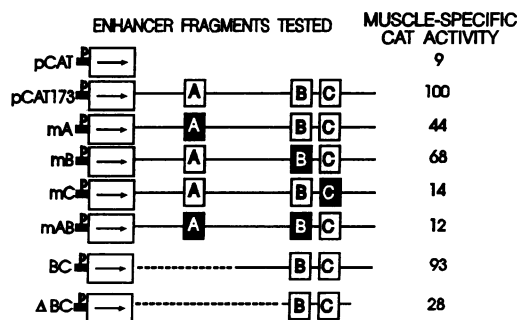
ENHANCER FRAGMENTS TESTED

MUSCLE-SPECIFIC CAT ACTIVITY

| | | |
|---|---|---|
| pCAT | P | 9 |
| pCAT173 | P A B C | 100 |
| mA | P A B C | 44 |
| mB | P A B C | 68 |
| mC | P A B C | 14 |
| mAB | P A B C | 12 |
| BC | P B C | 93 |
| ΔBC | P B C | 28 |